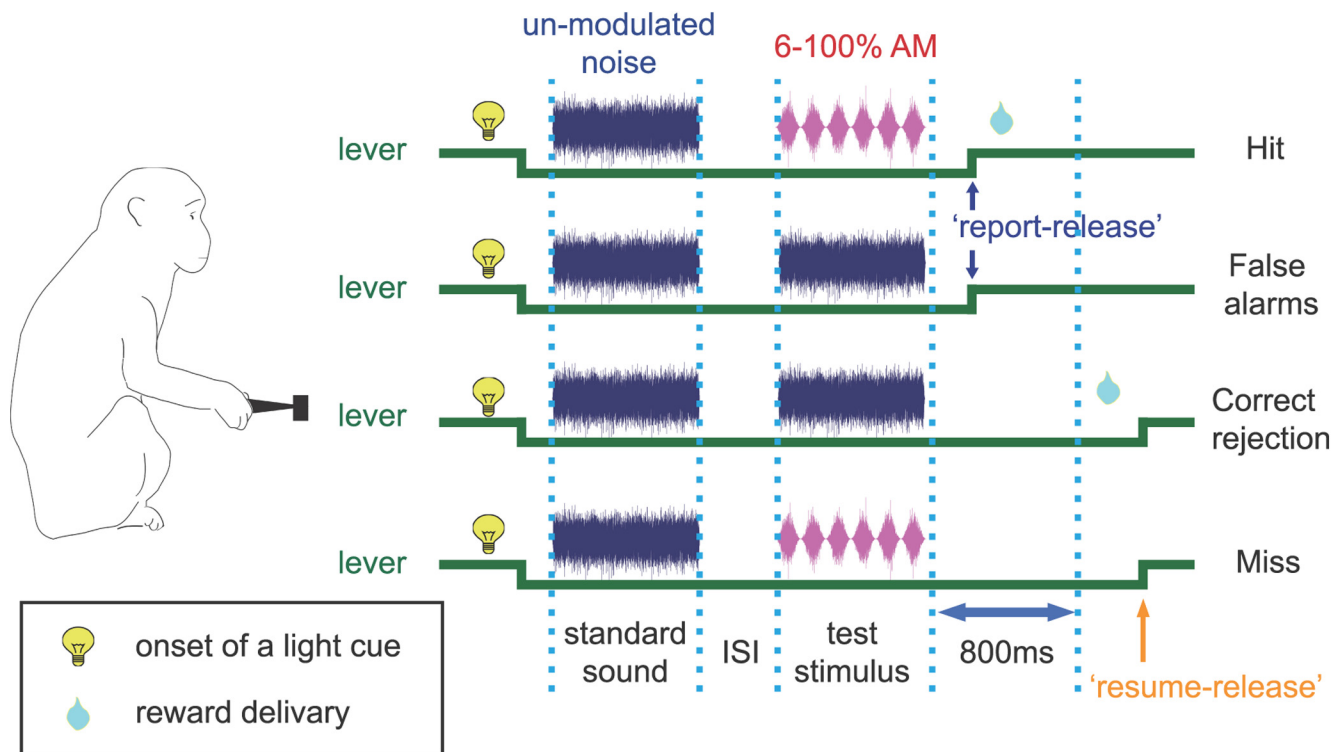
un-modulated noise

6-100% AM

lever

Hit

'report-release'

lever

False alarms

lever

Correct rejection

lever

Miss

standard sound

ISI

test stimulus

800ms

'resume-release'

onset of a light cue

reward delivery